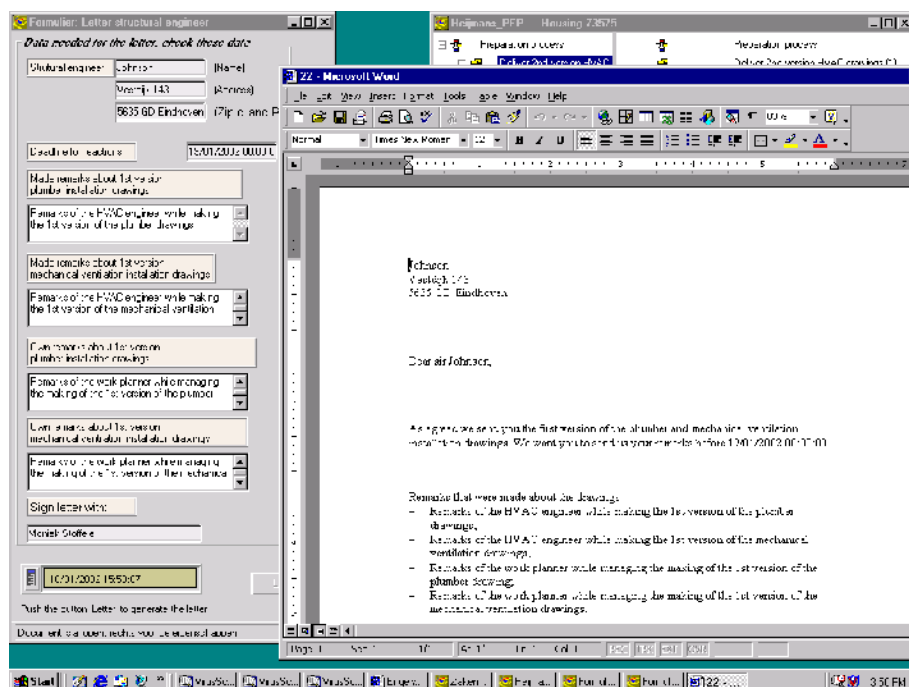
Formulier: Letter structural engineer

Data needed for the letter, check these data

Structural engineer | Johnson | [Name]
Vrerrijk 143 | [Adress]
5635 GD Eindhoven | [Zip and P

Deadline for reactions | 15/01/2002 00:00:0

Made remarks about 1st version plumber installation drawings

Remarks of the HVAC engineer while making the 1st version of the plumber drawings

Made remarks about 1st version mechanical ventilation installation drawings

Remarks of the HVAC engineer while making the 1st version of the mechanical ventilation

Own remarks about 1st version plumber installation drawings

Remarks of the work planner while managing the making of the 1st version of the plumber

Own remarks about 1st version mechanical ventilation installation drawings

Remarks of the work planner while managing the making of the 1st version of the mechanical

Sign letter with:

Mariek Stoffee

10/01/2002 15:50:07

Push the button Letter to generate the letter

Document is an open, the ... be opened

Heijmans_PFP Housing 73575

Preparation process

Deliver 2nd version HvaC drawings

Preparation process

Deliver 2nd version HvaC drawings

22 - Microsoft Word

File Edit View Insert Format Tools Table Window Help

Normal Times New Roman 12 B I U

Johnson
Vrerrijk 143
5635 GD Eindhoven

Dear sir Johnson,

As agreed we send you the first version of the plumber and mechanical ventilation installation drawings. We want you to send us your remarks before 15/01/2002 00:00:00.

Remarks that were made about the drawings:
– Remarks of the HVAC engineer while making the 1st version of the plumber drawings.
– Remarks of the HVAC engineer while making the 1st version of the mechanical ventilation drawings.
– Remarks of the work planner while managing the making of the 1st version of the plumber drawings.
– Remarks of the work planner while managing the making of the 1st version of the mechanical ventilation drawings.

Page 1 Sec 1 1/1 At 1" Ln 1 Col 1 REC TRK EXT OVR

Start | VirusSc... | VirusSc... | VirusSc... | Ergev... | Zoeken... | Heijma... | Formul... | Formul... | 22 - ... | 3:50 PM